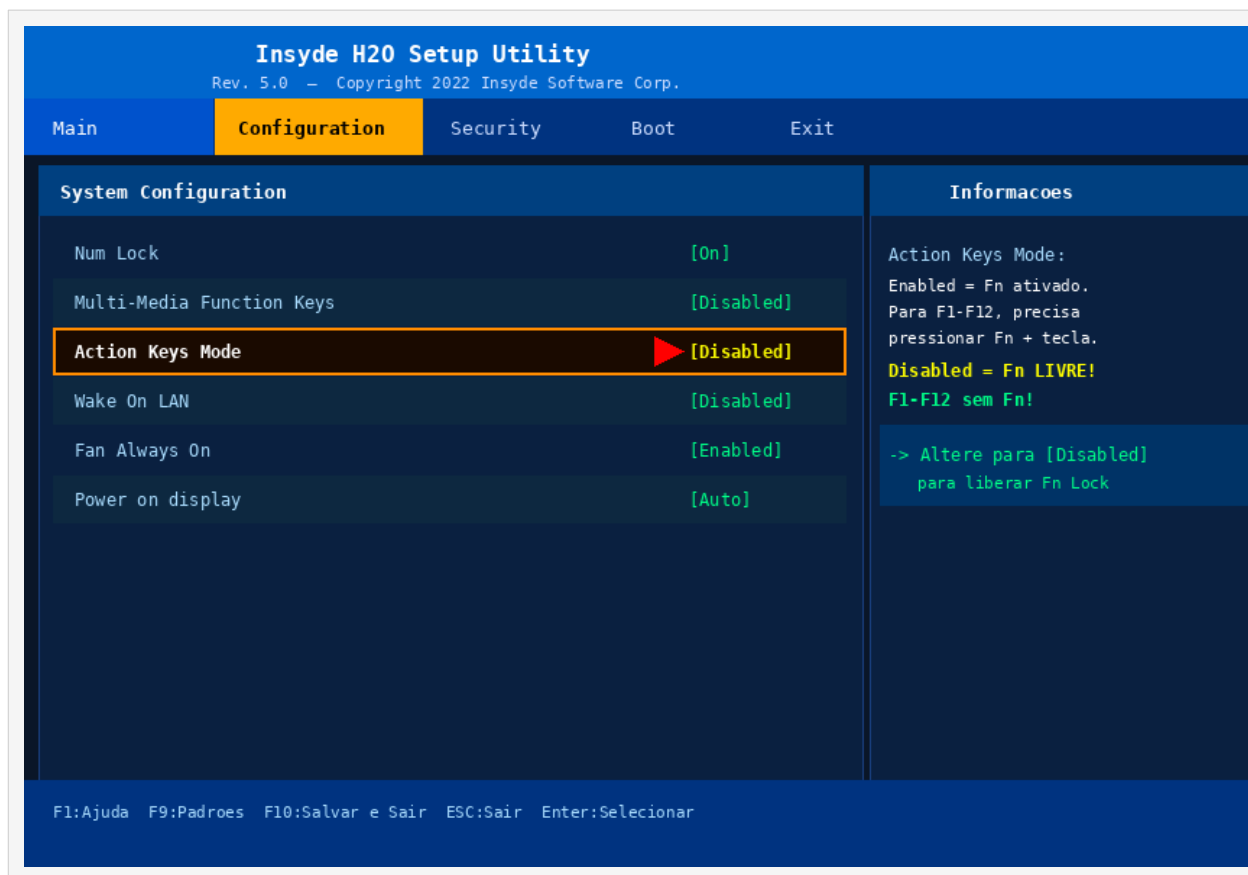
Insyde H20 Setup Utility
Rev. 5.0 – Copyright 2022 Insyde Software Corp.

Main Configuration Security Boot Exit

System Configuration

| | |
|---|---|
| Num Lock | [On] |
| Multi-Media Function Keys | [Disabled] |
| Action Keys Mode | [Disabled] |
| Wake On LAN | [Disabled] |
| Fan Always On | [Enabled] |
| Power on display | [Auto] |

Informacoes

Action Keys Mode:
Enabled = Fn ativado.
Para F1-F12, precisa pressionar Fn + tecla.
Disabled = Fn LIVRE!
F1-F12 sem Fn!

-> Altere para [Disabled]
para liberar Fn Lock

F1:Ajuda F9:Padroes F10:Salvar e Sair ESC:Sair Enter:Selecionar